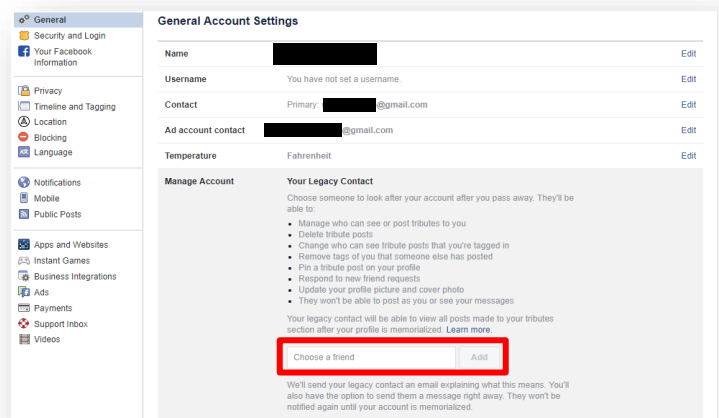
General
Security and Login
Your Facebook Information

Privacy
Timeline and Tagging
Location
Blocking
Language

Notifications
Mobile
Public Posts

Apps and Websites
Instant Games
Business Integrations
Ads
Payments
Support Inbox
Videos

General Account Settings

| | | |
|---|---|---|
| Name | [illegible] | Edit |
| Username | You have not set a username. | Edit |
| Contact | Primary: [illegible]@gmail.com | Edit |
| Ad account contact | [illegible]@gmail.com | Edit |
| Temperature | Fahrenheit | Edit |

Manage Account

Your Legacy Contact

Choose someone to look after your account after you pass away. They'll be able to:

- Manage who can see or post tributes to you
- Delete tribute posts
- Change who can see tribute posts that you're tagged in
- Remove tags of you that someone else has posted
- Pin a tribute post on your profile
- Respond to new friend requests
- Update your profile picture and cover photo
- They won't be able to post as you or see your messages

Your legacy contact will be able to view all posts made to your tributes section after your profile is memorialized. Learn more.

Choose a friend
Add

We'll send your legacy contact an email explaining what this means. You'll also have the option to send them a message right away. They won't be notified again until your account is memorialized.